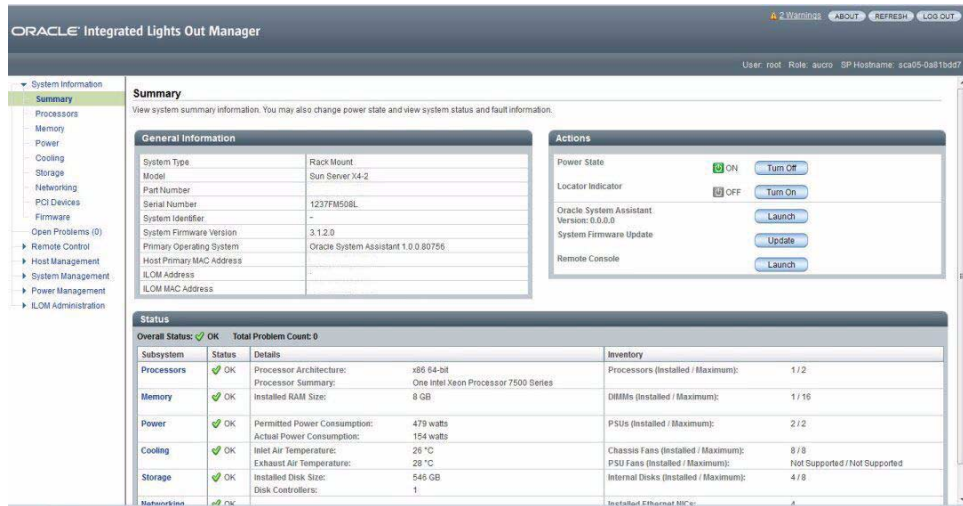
ORACLE Integrated Lights Out Manager

2 Warnings ABOUT REFRESH LOG OUT

User: root Role: aucro SP Hostname: sca05-0a81bdd7

System Information
Summary
Processors
Memory
Power
Cooling
Storage
Networking
PCI Devices
Firmware
Open Problems (0)
Remote Control
Host Management
System Management
Power Management
ILOM Administration

Summary

View system summary information. You may also change power state and view system status and fault information.

General Information

| | |
|---|---|
| System Type | Rack Mount |
| Model | Sun Server X4-2 |
| Part Number | |
| Serial Number | 1237FM508L |
| System Identifier | - |
| System Firmware Version | 3.1.2.0 |
| Primary Operating System | Oracle System Assistant 1.0.0.80756 |
| Host Primary MAC Address | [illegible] |
| ILOM Address | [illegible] |
| ILOM MAC Address | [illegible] |

Actions

Power State ON Turn Off
Locator Indicator OFF Turn On
Oracle System Assistant Version: 0.0.0.0 Launch
System Firmware Update Update
Remote Console Launch

Status

Overall Status: OK Total Problem Count: 0

| Subsystem | Status | Details | | Inventory | |
|---|---|---|---|---|---|
| Processors | OK | Processor Architecture: | x86 64-bit | Processors (Installed / Maximum): | 1 / 2 |
| | | Processor Summary: | One Intel Xeon Processor 7500 Series | | |
| Memory | OK | Installed RAM Size: | 8 GB | DIMMs (Installed / Maximum): | 1 / 16 |
| Power | OK | Permitted Power Consumption: | 479 watts | PSUs (Installed / Maximum): | 2 / 2 |
| | | Actual Power Consumption: | 154 watts | | |
| Cooling | OK | Inlet Air Temperature: | 26 °C | Chassis Fans (Installed / Maximum): | 8 / 8 |
| | | Exhaust Air Temperature: | 28 °C | PSU Fans (Installed / Maximum): | Not Supported / Not Supported |
| Storage | OK | Installed Disk Size: | 546 GB | Internal Disks (Installed / Maximum): | 4 / 8 |
| | | Disk Controllers: | 1 | | |
| Networking | OK | | | Installed Ethernet NICs: | 4 |